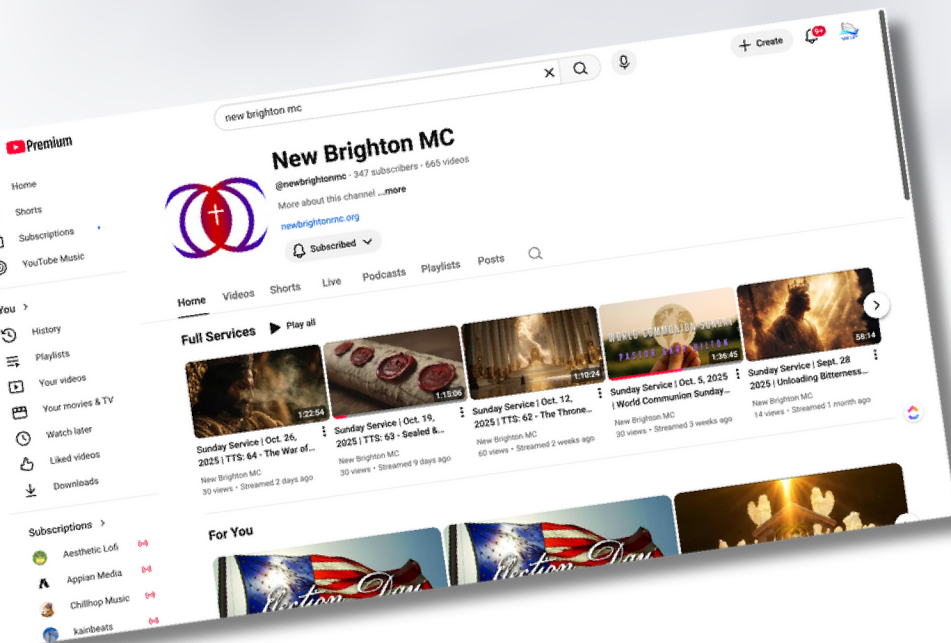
Premium

new brighton mc

Create

9+

Home

Shorts

Subscriptions

YouTube Music

You >

History

Playlists

Your videos

Your movies & TV

Watch later

Liked videos

Downloads

Subscriptions >

Aesthetic Lofi

Appian Media

Chillhop Music

kainbeats

New Brighton MC

@newbrightonmc · 347 subscribers · 665 videos

More about this channel ...more

newbrightonmc.org

Subscribed

Home Videos Shorts Live Podcasts Playlists Posts

Full Services

Play all

1:22:54
Sunday Service | Oct. 26, 2025 | TTS: 64 - The War of...
New Brighton MC
30 views · Streamed 2 days ago

1:15:06
Sunday Service | Oct. 19, 2025 | TTS: 63 - Sealed &...
New Brighton MC
30 views · Streamed 9 days ago

1:10:24
Sunday Service | Oct. 12, 2025 | TTS: 62 - The Throne...
New Brighton MC
60 views · Streamed 2 weeks ago

WORLD COMMUNION SUNDAY
PASTOR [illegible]
1:36:45
Sunday Service | Oct. 5, 2025 | World Communion Sunday...
New Brighton MC
30 views · Streamed 3 weeks ago

58:14
Sunday Service | Sept. 28 2025 | Unloading Bitterness...
New Brighton MC
14 views · Streamed 1 month ago

For You

Action Day

Action Day